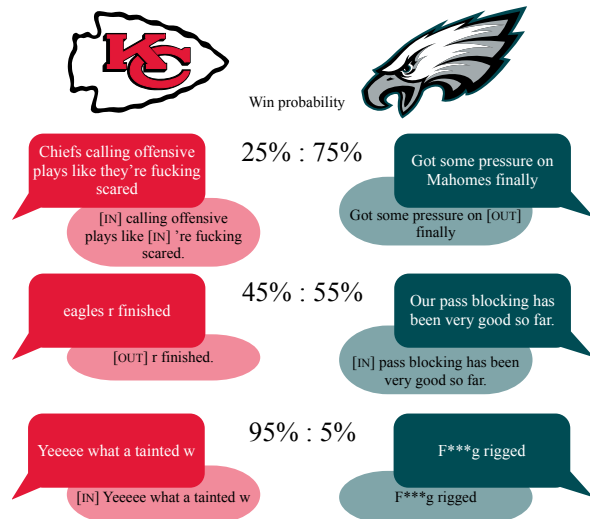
KC

Win probability

Chiefs calling offensive plays like they're fucking scared

[IN] calling offensive plays like [IN] 're fucking scared.

25% : 75%

Got some pressure on Mahomes finally

Got some pressure on [OUT] finally

eagles r finished

[OUT] r finished.

45% : 55%

Our pass blocking has been very good so far.

[IN] pass blocking has been very good so far.

Yeeeee what a tainted w

[IN] Yeeeee what a tainted w

95% : 5%

F***g rigged

F***g rigged